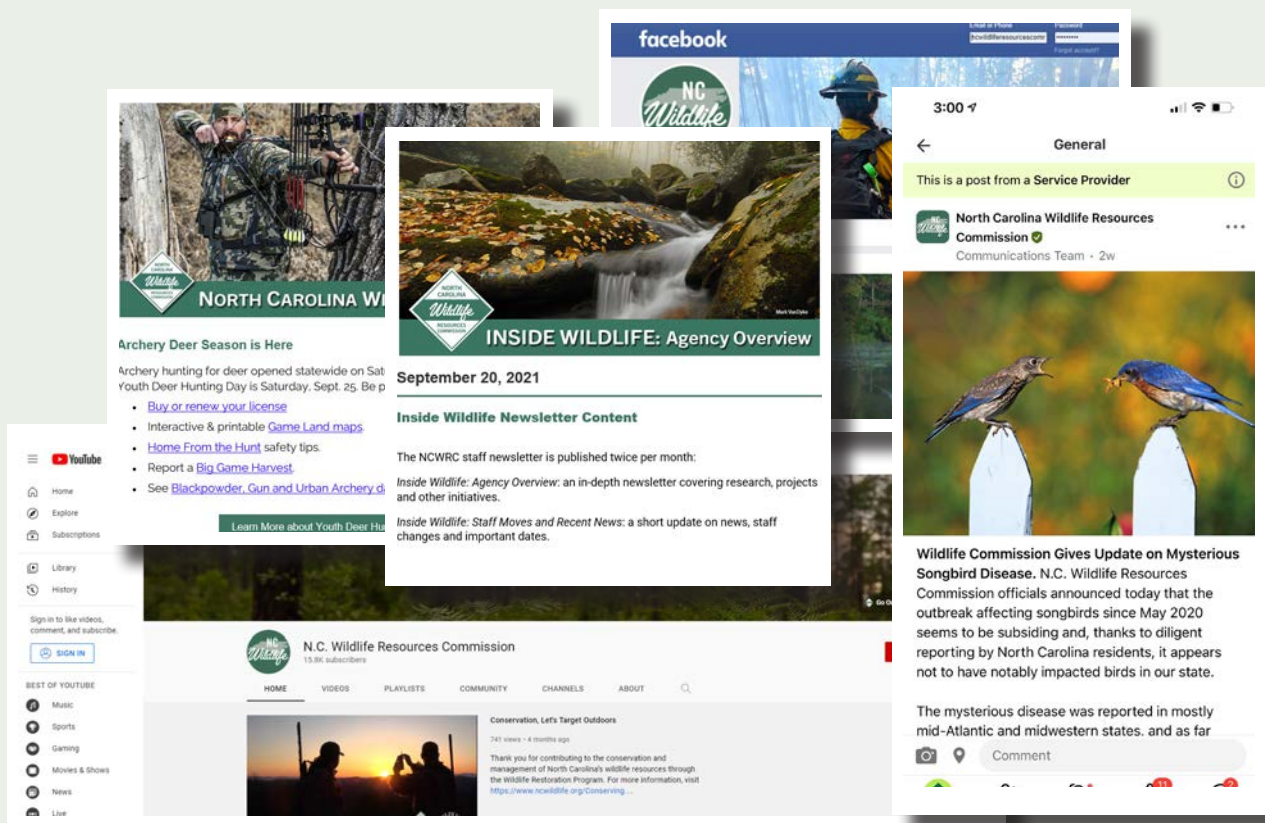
facebook

Email or Phone
Password
ncwildliferesourcescomm
Forgot account?

NC Wildlife

3:00

General

This is a post from a Service Provider

North Carolina Wildlife Resources Commission
Communications Team • 2w

Wildlife Commission Gives Update on Mysterious Songbird Disease. N.C. Wildlife Resources Commission officials announced today that the outbreak affecting songbirds since May 2020 seems to be subsiding and, thanks to diligent reporting by North Carolina residents, it appears not to have notably impacted birds in our state.

The mysterious disease was reported in mostly mid-Atlantic and midwestern states, and as far

Comment

NORTH CAROLINA WILDLIFE RESOURCES COMMISSION

NORTH CAROLINA W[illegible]

Archery Deer Season is Here

Archery hunting for deer opened statewide on Sat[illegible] Youth Deer Hunting Day is Saturday, Sept. 25. Be p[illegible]

- Buy or renew your license
- Interactive & printable Game Land maps.
- Home From the Hunt safety tips.
- Report a Big Game Harvest.
- See Blackpowder, Gun and Urban Archery da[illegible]

Learn More about Youth Deer Hu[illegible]

NORTH CAROLINA Wildlife RESOURCES COMMISSION

Mark VanDyke

INSIDE WILDLIFE: Agency Overview

September 20, 2021

Inside Wildlife Newsletter Content

The NCWRC staff newsletter is published twice per month:

Inside Wildlife: Agency Overview: an in-depth newsletter covering research, projects and other initiatives.

Inside Wildlife: Staff Moves and Recent News: a short update on news, staff changes and important dates.

YouTube

Home
Explore
Subscriptions
Library
History

Sign in to like videos, comment, and subscribe.

SIGN IN

BEST OF YOUTUBE
Music
Sports
Gaming
Movies & Shows
News
Live

N.C. Wildlife Resources Commission
15.8K subscribers

HOME VIDEOS PLAYLISTS COMMUNITY CHANNELS ABOUT

Conservation, Let's Target Outdoors

741 views • 4 months ago

Thank you for contributing to the conservation and management of North Carolina's wildlife resources through the Wildlife Restoration Program. For more information, visit https://www.ncwildlife.org/Conserving...